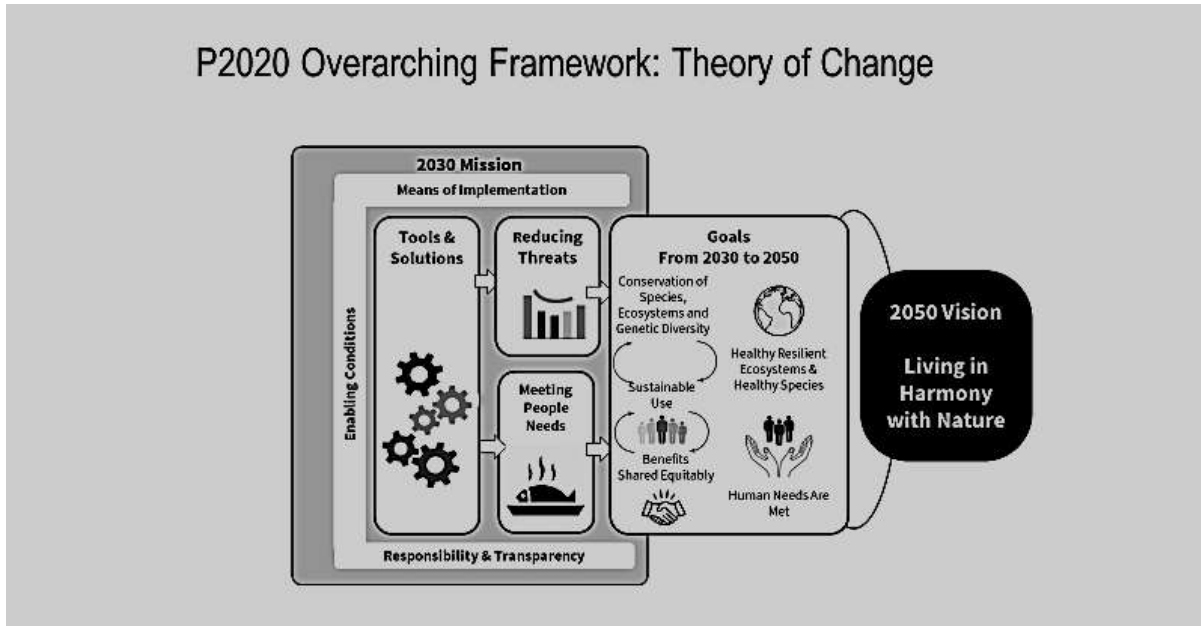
P2020 Overarching Framework: Theory of Change

2030 Mission

Means of Implementation

Enabling Conditions

Tools & Solutions

Reducing Threats

Meeting People Needs

Goals From 2030 to 2050

Conservation of Species, Ecosystems and Genetic Diversity

Sustainable Use

Benefits Shared Equitably

Healthy Resilient Ecosystems & Healthy Species

Human Needs Are Met

Responsibility & Transparency

2050 Vision

Living in Harmony with Nature